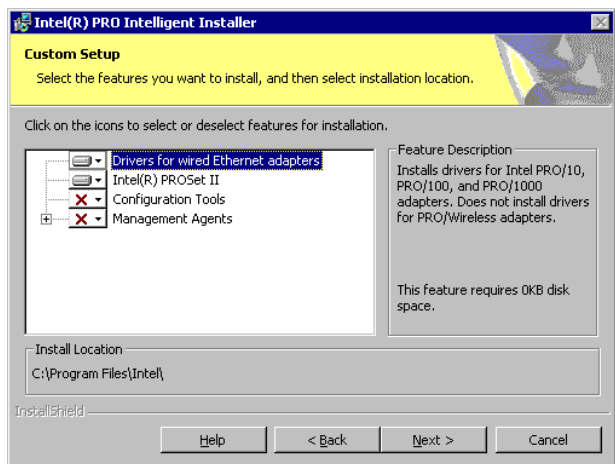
Intel(R) PRO Intelligent Installer

Custom Setup
Select the features you want to install, and then select installation location.

Click on the icons to select or deselect features for installation.

Drivers for wired Ethernet adapters
Intel(R) PROSet II
Configuration Tools
Management Agents

Feature Description
Installs drivers for Intel PRO/10, PRO/100, and PRO/1000 adapters. Does not install drivers for PRO/Wireless adapters.

This feature requires 0KB disk space.

Install Location
C:\Program Files\Intel\

InstallShield

Help
< Back
Next >
Cancel